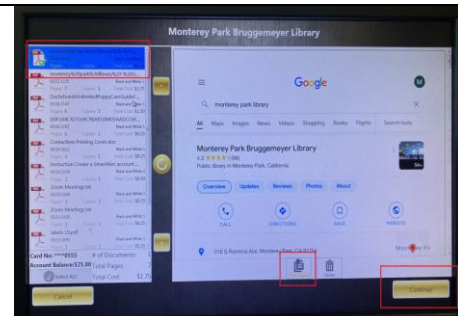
Monterey Park Bruggemeyer Library

Monterey%20park%20library%20-%...

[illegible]

Contactless Printing Controller

Instruction Create a SmartRec account

Zoom Meetings.txt

Zoom Meetings.txt

Jakob_19.pdf

Card No: ****8555

Account Balance:$25.00

# of Documents

Total Pages

Total Cost

Select All

Cancel

Google

monterey park library

All Maps Images News Videos Shopping Books Flights

Monterey Park Bruggemeyer Library

Public library in Monterey Park, California

Overview Updates Reviews Photos About

CALL DIRECTIONS SAVE WEBSITE

318 S Ramona Ave, Monterey Park, CA 91754

Continue